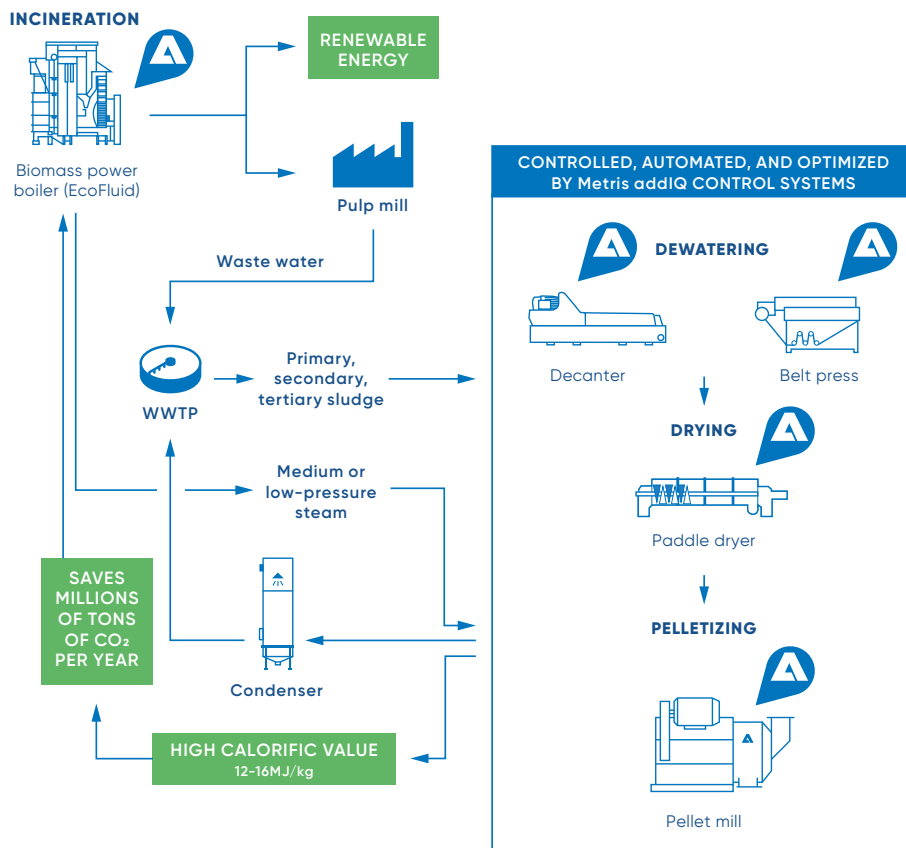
INCINERATION

Biomass power boiler (EcoFluid)

RENEWABLE ENERGY

Pulp mill

Waste water

WWTP

Primary, secondary, tertiary sludge

Medium or low-pressure steam

Condenser

SAVES MILLIONS OF TONS OF $CO_2$ PER YEAR

HIGH CALORIFIC VALUE
12-16MJ/kg

CONTROLLED, AUTOMATED, AND OPTIMIZED BY Metris addIQ CONTROL SYSTEMS

DEWATERING

Decanter

Belt press

DRYING

Paddle dryer

PELLETIZING

Pellet mill